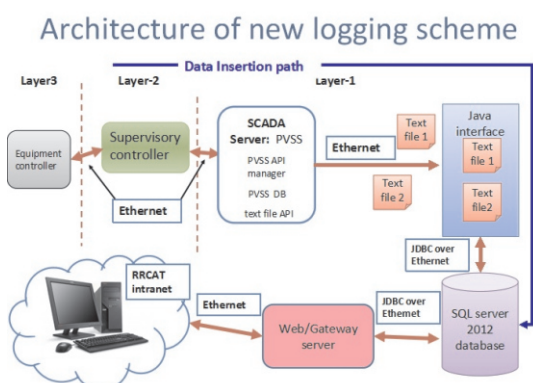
Architecture of new logging scheme

Data Insertion path

Layer3

Layer-2

Layer-1

Equipment controller

Supervisory controller

Ethernet

SCADA Server: PVSS

PVSS API manager

PVSS DB

text file API

Ethernet

Text file 1

Text file 2

Java interface

Text file 1

Text file2

JDBC over Ethernet

RRCAT intranet

Ethernet

Web/Gateway server

JDBC over Ethernet

SQL server 2012 database